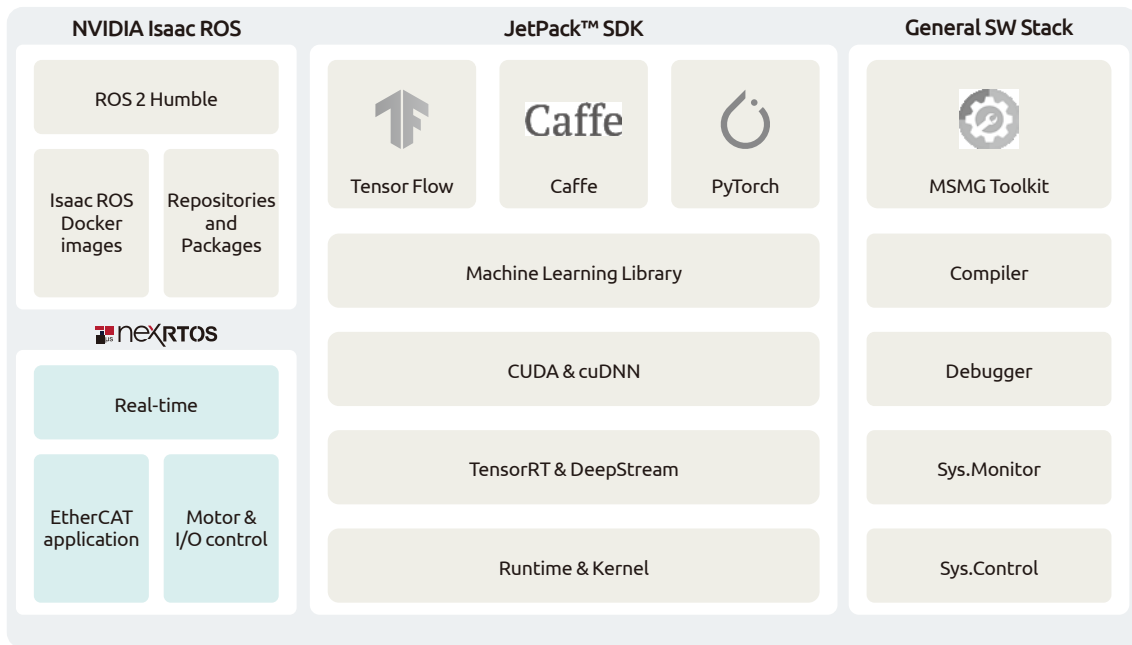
NVIDIA Isaac ROS

ROS 2 Humble

Isaac ROS Docker images

Repositories and Packages

nexRTOS

Real-time

EtherCAT application

Motor & I/O control

JetPack™ SDK

Tensor Flow

Caffe

Caffe

PyTorch

Machine Learning Library

CUDA & cuDNN

TensorRT & DeepStream

Runtime & Kernel

General SW Stack

MSMG Toolkit

Compiler

Debugger

Sys.Monitor

Sys.Control